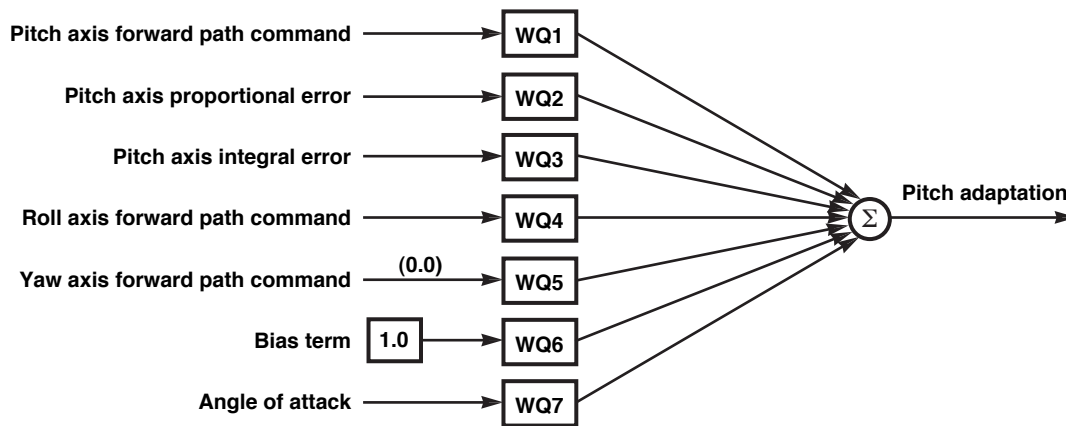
Pitch axis forward path command

WQ1

Pitch axis proportional error

WQ2

Pitch axis integral error

WQ3

Roll axis forward path command

WQ4

(0.0)

Yaw axis forward path command

WQ5

Bias term

1.0

WQ6

Angle of attack

WQ7

$\Sigma$

Pitch adaptation